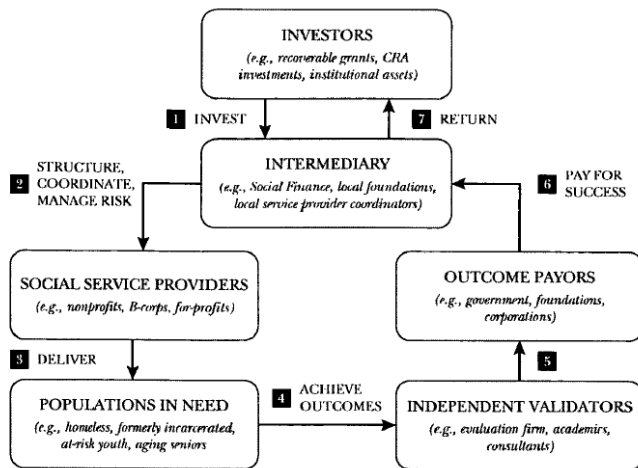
INVESTORS
(e.g., recoverable grants, CRA investments, institutional assets)

1 INVEST

7 RETURN

INTERMEDIARY
(e.g., Social Finance, local foundations, local service provider coordinators)

2 STRUCTURE, COORDINATE, MANAGE RISK

6 PAY FOR SUCCESS

SOCIAL SERVICE PROVIDERS
(e.g., nonprofits, B-corps, for-profits)

OUTCOME PAYORS
(e.g., government, foundations, corporations)

3 DELIVER

5

POPULATIONS IN NEED
(e.g., homeless, formerly incarcerated, at-risk youth, aging seniors

4 ACHIEVE OUTCOMES

INDEPENDENT VALIDATORS
(e.g., evaluation firm, academics, consultants)